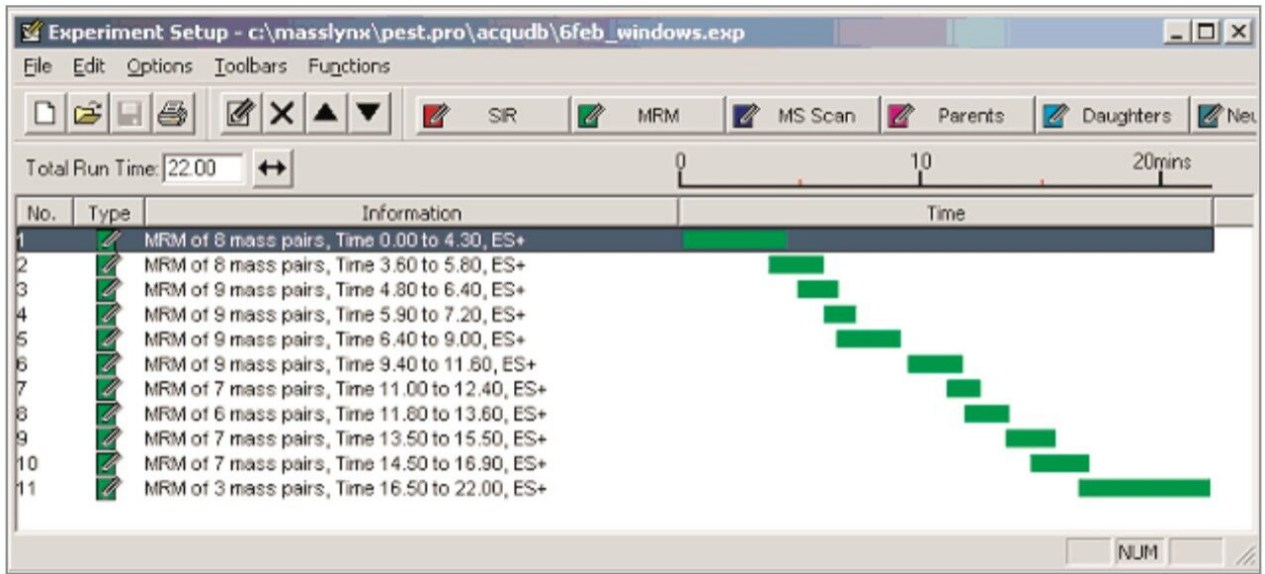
Experiment Setup - c:\masslynx\pest.pro\acqudb\6feb_windows.exp

File Edit Options Toolbars Functions

SIR MRM MS Scan Parents Daughters Neu

Total Run Time: 22.00

0 10 20mins

| No. | Type | Information | Time |
|---|---|---|---|
| 1 | | MRM of 8 mass pairs, Time 0.00 to 4.30, ES+ | |
| 2 | | MRM of 8 mass pairs, Time 3.60 to 5.80, ES+ | |
| 3 | | MRM of 9 mass pairs, Time 4.80 to 6.40, ES+ | |
| 4 | | MRM of 9 mass pairs, Time 5.90 to 7.20, ES+ | |
| 5 | | MRM of 9 mass pairs, Time 6.40 to 9.00, ES+ | |
| 6 | | MRM of 9 mass pairs, Time 9.40 to 11.60, ES+ | |
| 7 | | MRM of 7 mass pairs, Time 11.00 to 12.40, ES+ | |
| 8 | | MRM of 6 mass pairs, Time 11.80 to 13.60, ES+ | |
| 9 | | MRM of 7 mass pairs, Time 13.50 to 15.50, ES+ | |
| 10 | | MRM of 7 mass pairs, Time 14.50 to 16.90, ES+ | |
| 11 | | MRM of 3 mass pairs, Time 16.50 to 22.00, ES+ | |

NUM